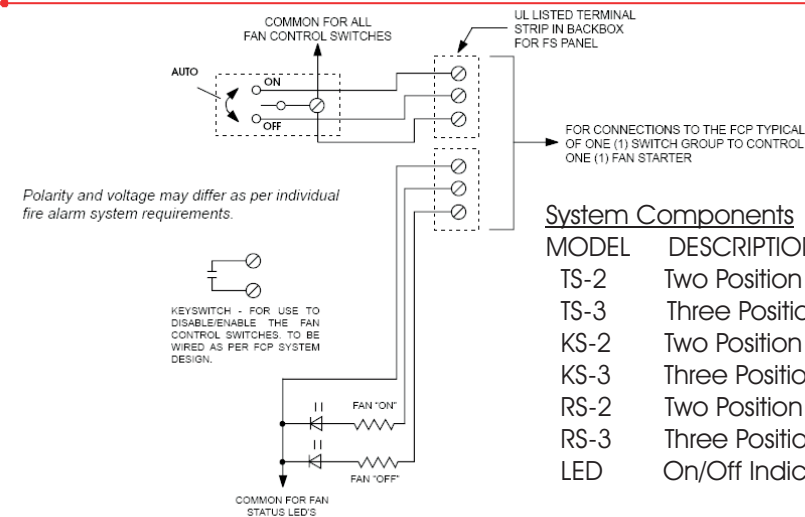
COMMON FOR ALL FAN CONTROL SWITCHES

UL LISTED TERMINAL STRIP IN BACKBOX FOR FS PANEL

AUTO

ON

OFF

FOR CONNECTIONS TO THE FCP TYPICAL OF ONE (1) SWITCH GROUP TO CONTROL ONE (1) FAN STARTER

Polarity and voltage may differ as per individual fire alarm system requirements.

KEYSWITCH - FOR USE TO DISABLE/ENABLE THE FAN CONTROL SWITCHES. TO BE WIRED AS PER FCP SYSTEM DESIGN.

FAN "ON"

FAN "OFF"

COMMON FOR FAN STATUS LED'S

System Components

| MODEL | DESCRIPTIO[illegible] |
|---|---|
| TS-2 | Two Position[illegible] |
| TS-3 | Three Positio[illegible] |
| KS-2 | Two Position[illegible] |
| KS-3 | Three Positio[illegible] |
| RS-2 | Two Position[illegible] |
| RS-3 | Three Positio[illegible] |
| LED | On/Off Indic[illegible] |